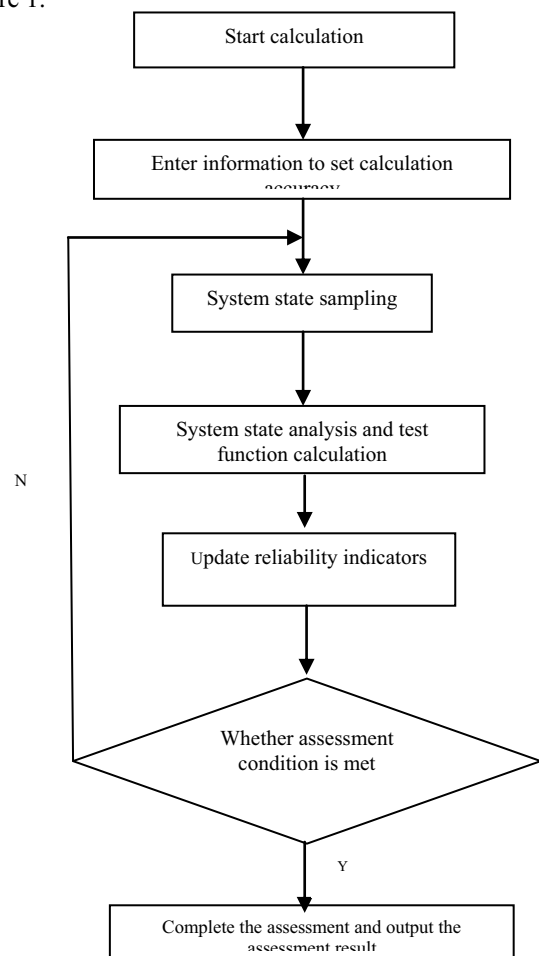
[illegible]re 1.

Start calculation

Enter information to set calculation accuracy

System state sampling

System state analysis and test function calculation

N

Update reliability indicators

Whether assessment condition is met

Y

Complete the assessment and output the assessment result